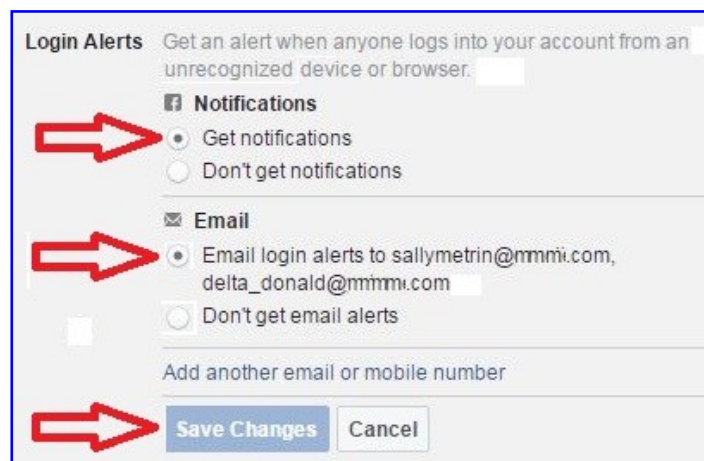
Login Alerts Get an alert when anyone logs into your account from an unrecognized device or browser.

Notifications

Get notifications

Don't get notifications

Email

Email login alerts to sallymetrin@mmmi.com, delta_donald@mmmi.com

Don't get email alerts

Add another email or mobile number

Save Changes Cancel